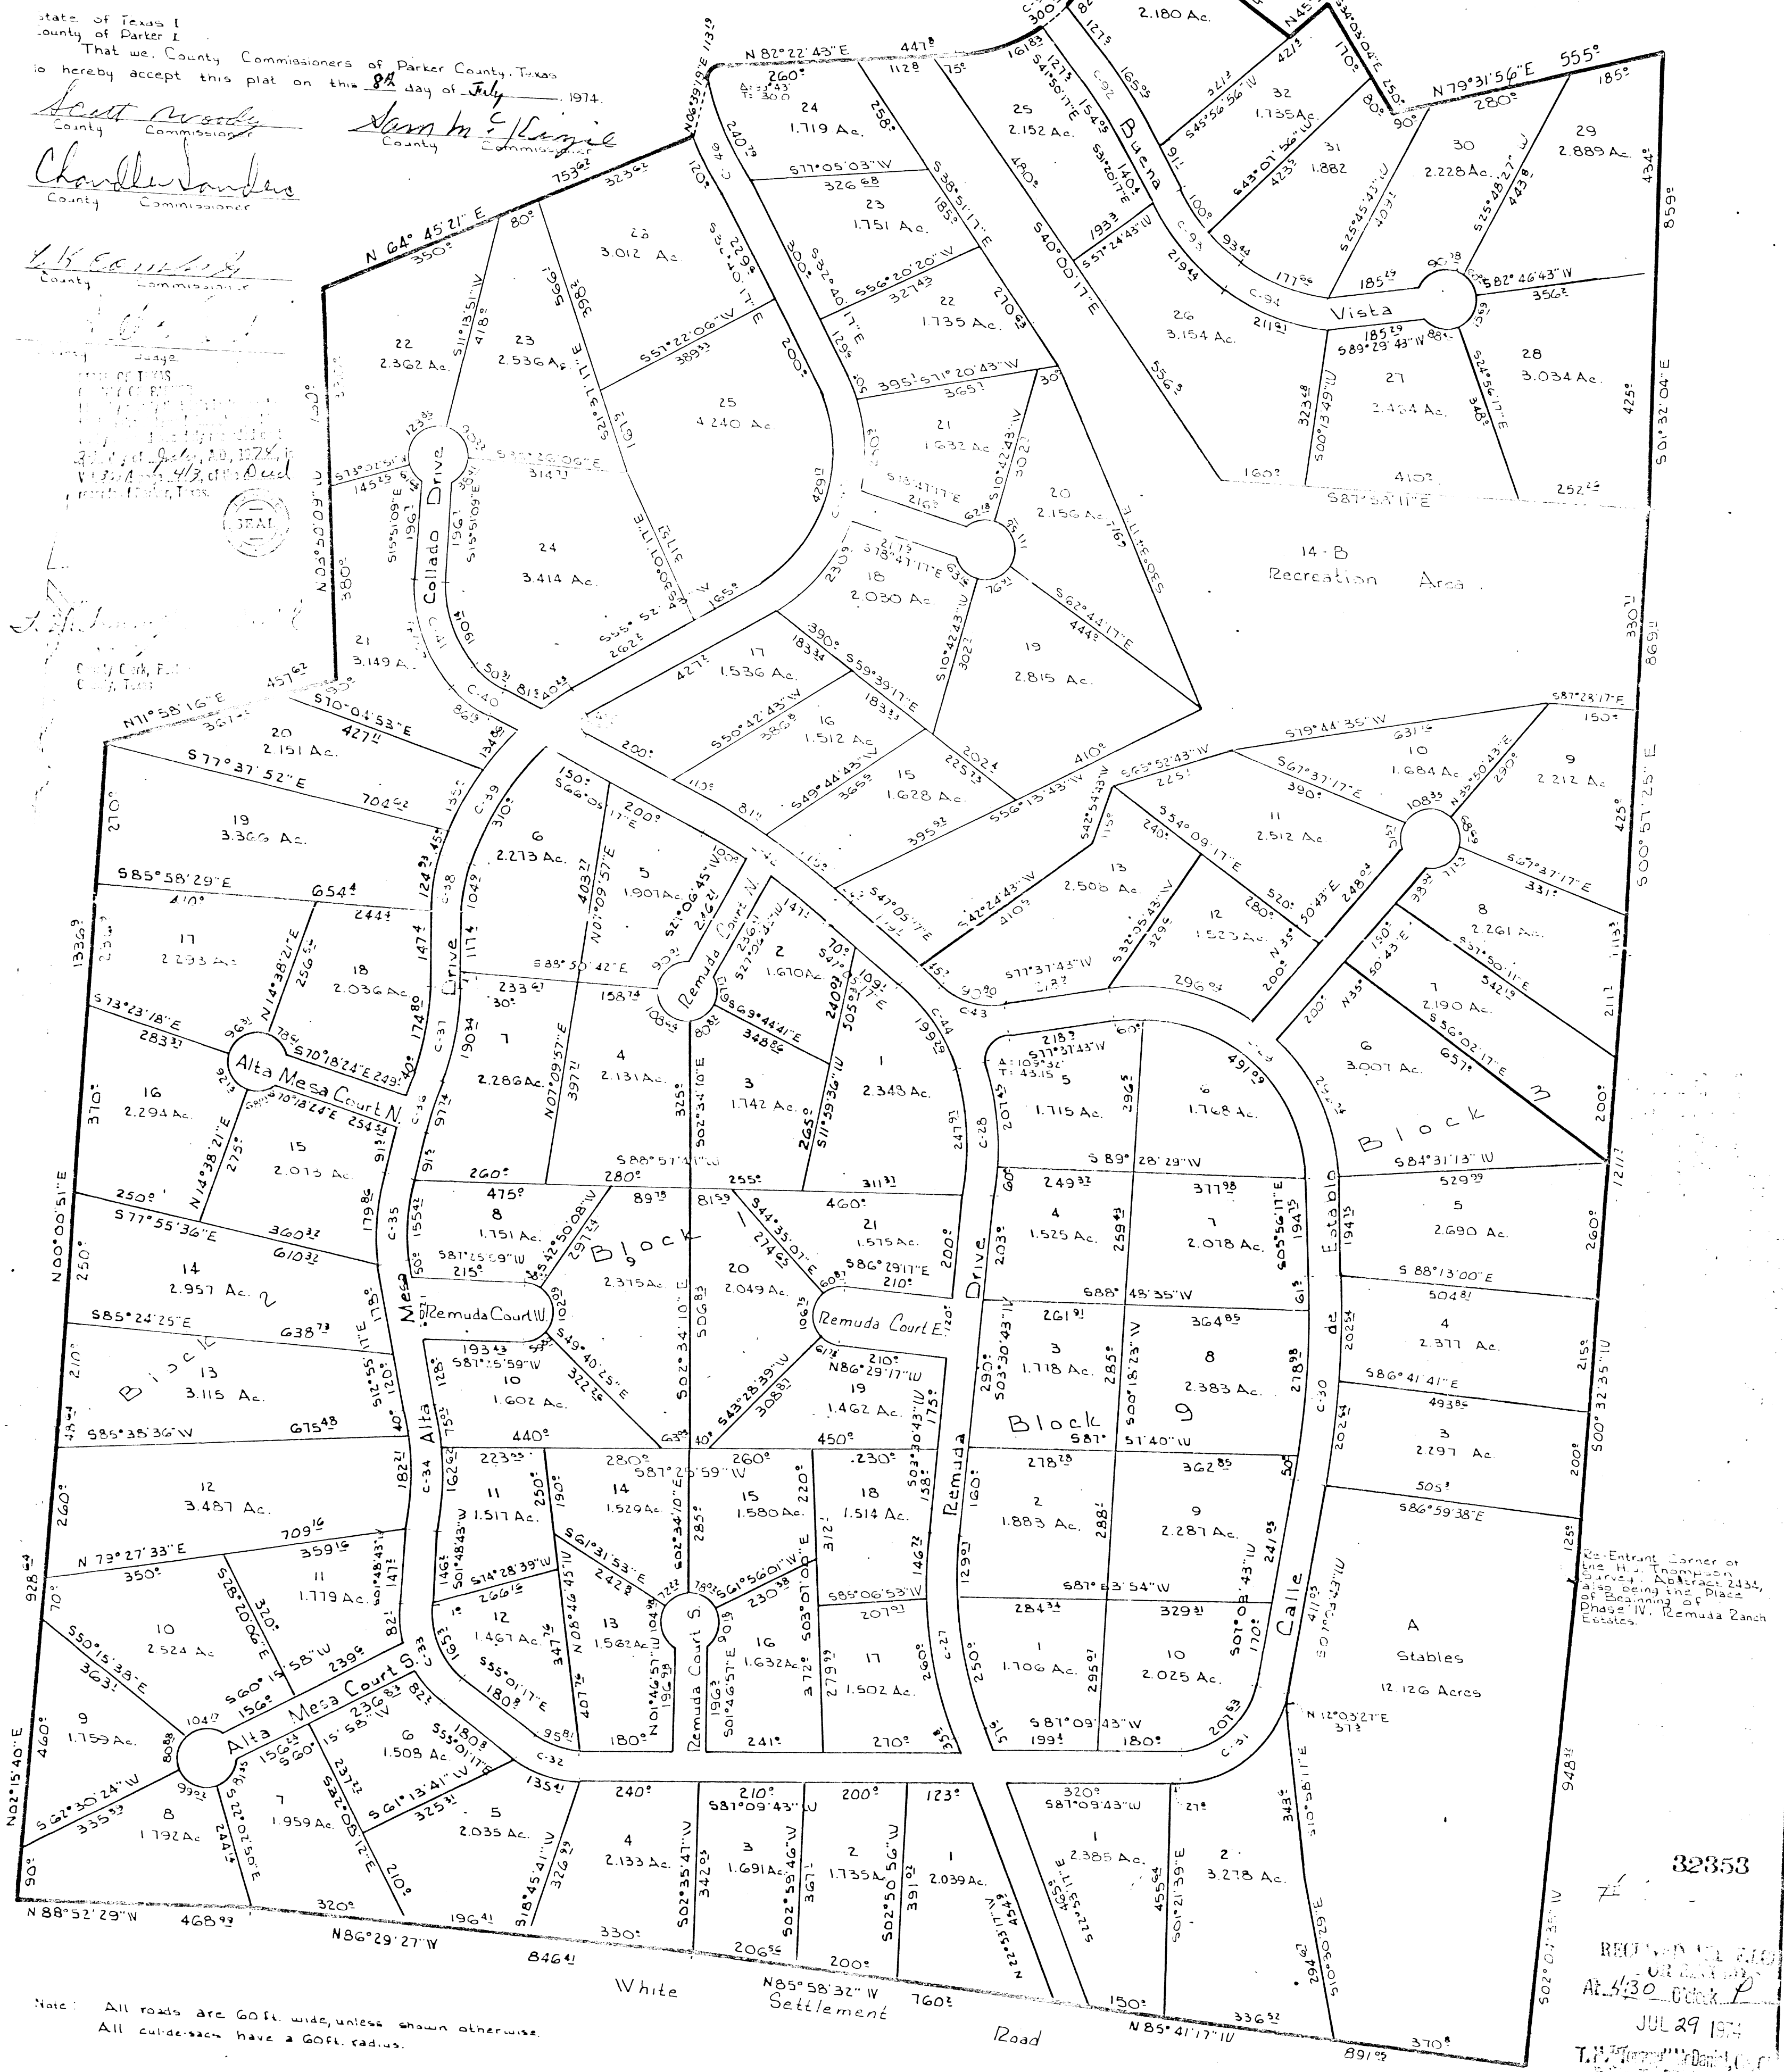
State of Texas I
County of Parker I
That we, County Commissioners of Parker County, Texas do hereby accept this plat on this 8th day of July, 1974.

Scott Woody
County Commissioner

Sam McKenzie
County Commissioner

Chandler Landers
County Commissioner

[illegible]
County Commissioner

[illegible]
County Judge

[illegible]
Recorded July 29, 1974
Vol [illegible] Page 413, of the Deed
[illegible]

SEAL

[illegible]
County Clerk, Parker County, Texas

N 64° 45' 21" E
N 82° 22' 43" E
N 79° 31' 56" E 555°
N 71° 58' 16" E
S 87° 28' 17" E
S 01° 32' 04" E
S 00° 57' 25" E
S 00° 32' 35" W
N 00° 05' 05" W
N 00° 00' 51" E
N 02° 15' 40" E
N 88° 52' 29" W
N 86° 29' 27" W
N 85° 58' 32" W
N 85° 41' 17" W

Collado Drive
Alta Mesa Court N.
Alta Mesa Court S.
Alta Mesa Drive
Remuda Court N.
Remuda Court W.
Remuda Court E.
Remuda Court S.
Remuda Drive
Calle de Establo
Buena Vista

Block 1
Block 2
Block 9
Block M

14-B
Recreation Area

A
Stables
12.126 Acres

Re-Entrant Corner of the H. J. Thompson Survey, Abstract 2434, also being the Place of Beginning of Phase IV, Remuda Ranch Estates.

White Settlement Road

Note: All roads are 60 ft. wide, unless shown otherwise.
All cul-de-sacs have a 60 ft. radius.

32353

RECORDED AND FILED FOR RECORD
At 4:30 o'clock P
JUL 29 1974
T. H. "Tommy" McDaniel, County Clerk